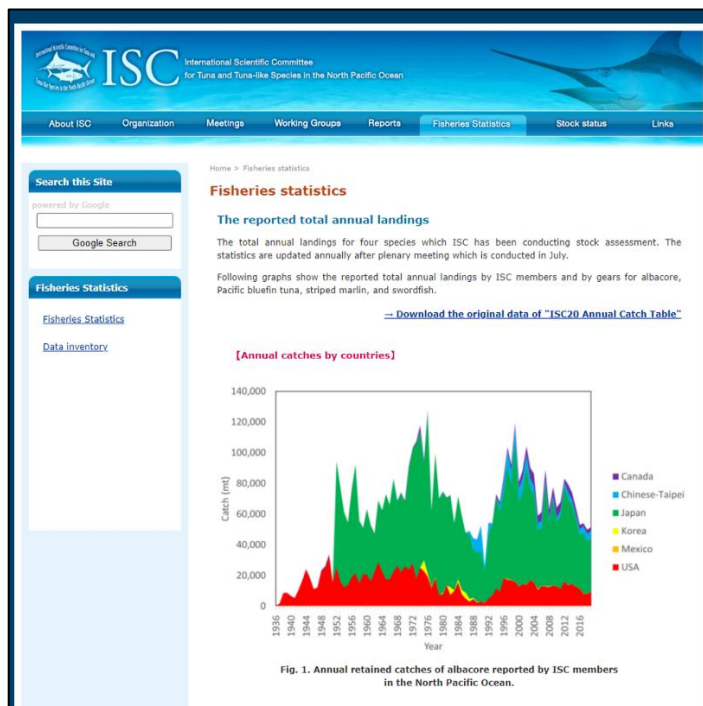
ISC International Scientific Committee for Tuna and Tuna-like Species in the North Pacific Ocean

About ISC Organization Meetings Working Groups Reports Fisheries Statistics Stock status Links

Search this Site
powered by Google
Google Search

Fisheries Statistics
Fisheries Statistics
Data inventory

Home > Fisheries statistics

Fisheries statistics

The reported total annual landings

The total annual landings for four species which ISC has been conducting stock assessment. The statistics are updated annually after plenary meeting which is conducted in July.

Following graphs show the reported total annual landings by ISC members and by gears for albacore, Pacific bluefin tuna, striped marlin, and swordfish.

→ Download the original data of "ISC20 Annual Catch Table"

【Annual catches by countries】

140,000
120,000
100,000
80,000
60,000
40,000
20,000
0
Catch (mt)
1936 1940 1944 1948 1952 1956 1960 1964 1968 1972 1976 1980 1984 1988 1992 1996 2000 2004 2008 2012 2016
Year

Canada
Chinese-Taipei
Japan
Korea
Mexico
USA

Fig. 1. Annual retained catches of albacore reported by ISC members in the North Pacific Ocean.